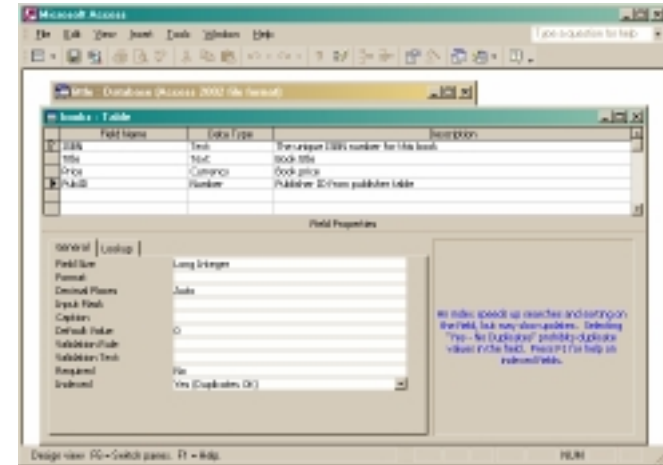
Microsoft Access

File Edit View Insert Tools Window Help

Type a question for help

title : Database (Access 2002 file format)

books : Table

| Field Name | Data Type | Description |
|---|---|---|
| ISBN | Text | The unique ISBN number for this book |
| title | Text | Book title |
| Price | Currency | Book price |
| PubID | Number | Publisher ID from publisher table |

Field Properties

General | Lookup

| | |
|---|---|
| Field Size | Long Integer |
| Format | |
| Decimal Places | Auto |
| Input Mask | |
| Caption | |
| Default Value | 0 |
| Validation Rule | |
| Validation Text | |
| Required | No |
| Indexed | Yes (Duplicates OK) |

An index speeds up searches and sorting on the field, but may slow updates. Selecting "Yes - No Duplicates" prohibits duplicate values in the field. Press F1 for help on indexed fields.

Design view. F6 = Switch panes. F1 = Help.

NUM